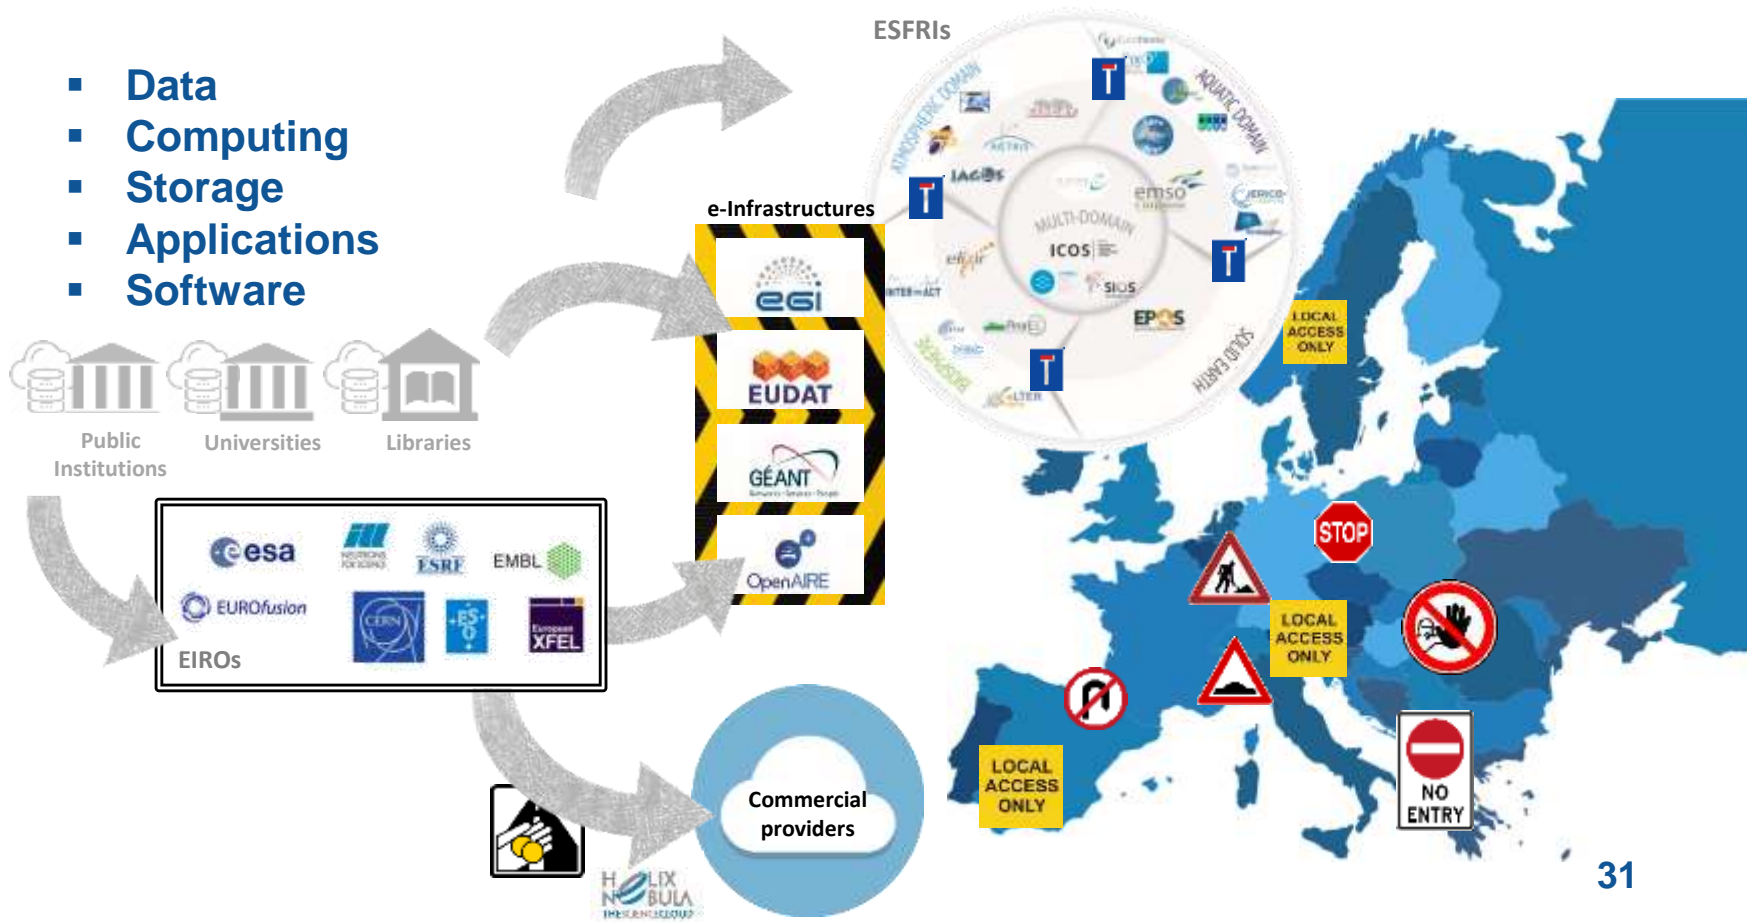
- Data
- Computing
- Storage
- Applications
- Software

Public Institutions

Universities

Libraries

esa

ILL NEUTRONS FOR SCIENCE

ESRF

EMBL

EUROfusion

CERN

ESO

European XFEL

EIROs

e-Infrastructures

egi

EUDAT

GÉANT

OpenAIRE

Commercial providers

HELIX NEBULA THE SCIENCE CLOUD

ESFRIs

ATMOSPHERIC DOMAIN

AQUATIC DOMAIN

MULTI-DOMAIN

SOLID EARTH

BIOSPHERE

IAGOS

ICOS

emso

SIOS

EPOS

LTER

INTERACT

LOCAL ACCESS ONLY

STOP

LOCAL ACCESS ONLY

LOCAL ACCESS ONLY

NO ENTRY

31